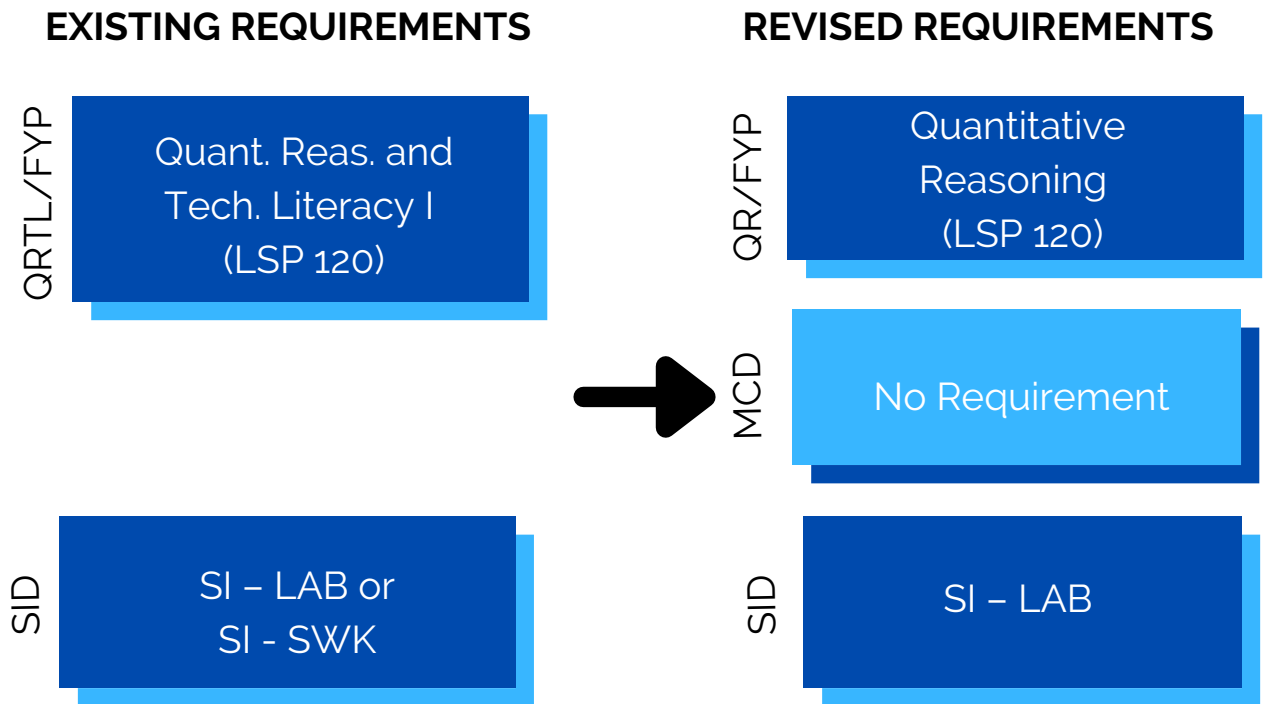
EXISTING REQUIREMENTS

QRTL/FYP

Quant. Reas. and Tech. Literacy I (LSP 120)

SID

SI – LAB or SI - SWK

REVISED REQUIREMENTS

QR/FYP

Quantitative Reasoning (LSP 120)

MCD

No Requirement

SID

SI – LAB